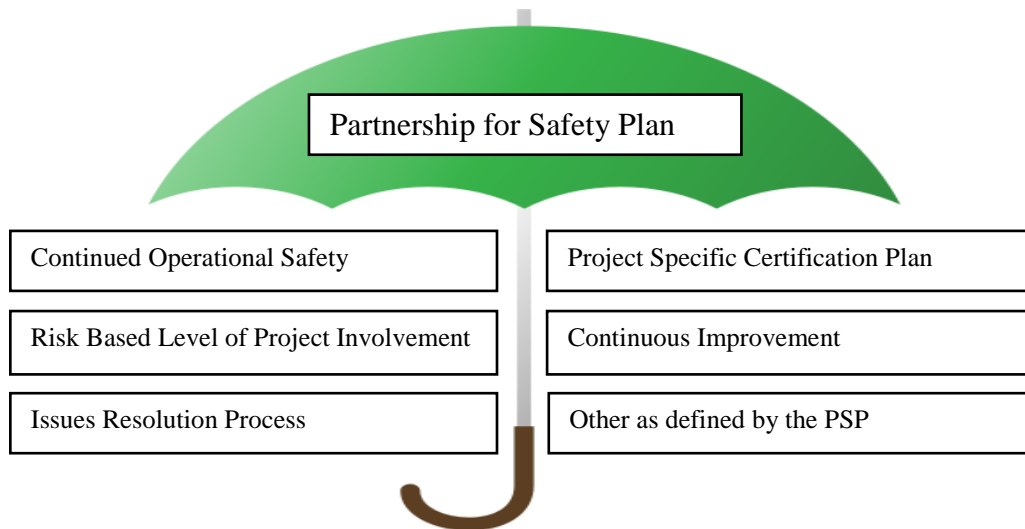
Partnership for Safety Plan

Continued Operational Safety

Risk Based Level of Project Involvement

Issues Resolution Process

Project Specific Certification Plan

Continuous Improvement

Other as defined by the PSP